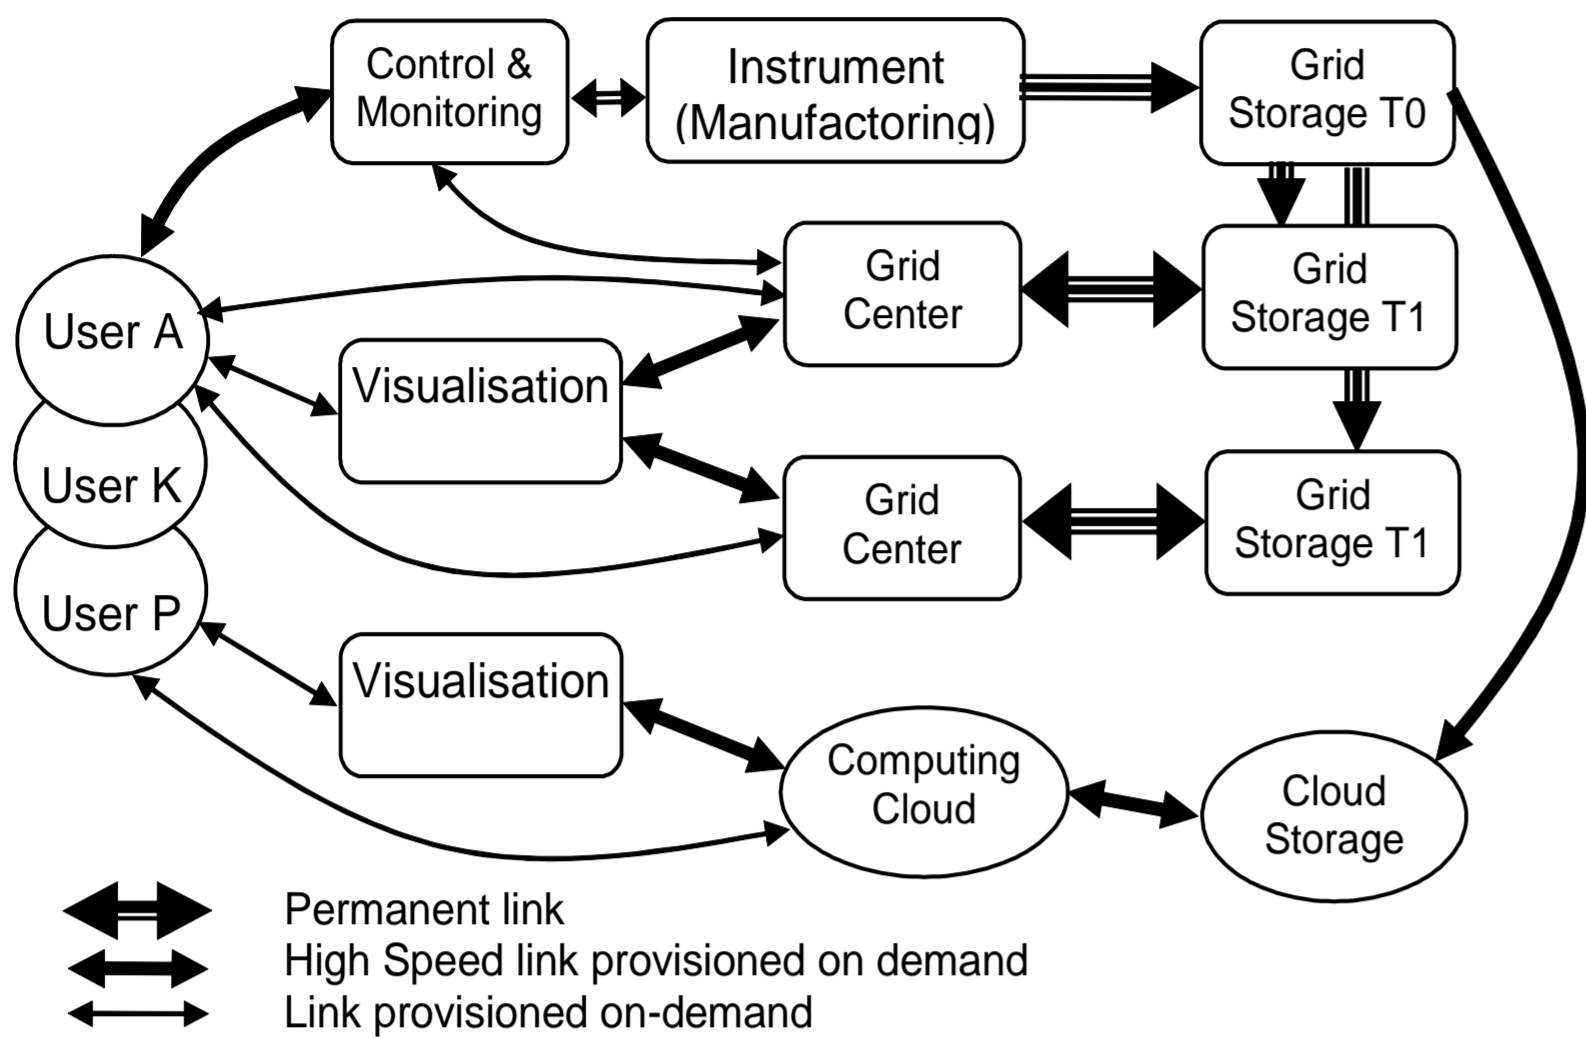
Control & Monitoring

Instrument (Manufactoring)

Grid Storage T0

Grid Center

Grid Storage T1

User A

Visualisation

User K

Grid Center

Grid Storage T1

User P

Visualisation

Computing Cloud

Cloud Storage

Permanent link
High Speed link provisioned on demand
Link provisioned on-demand